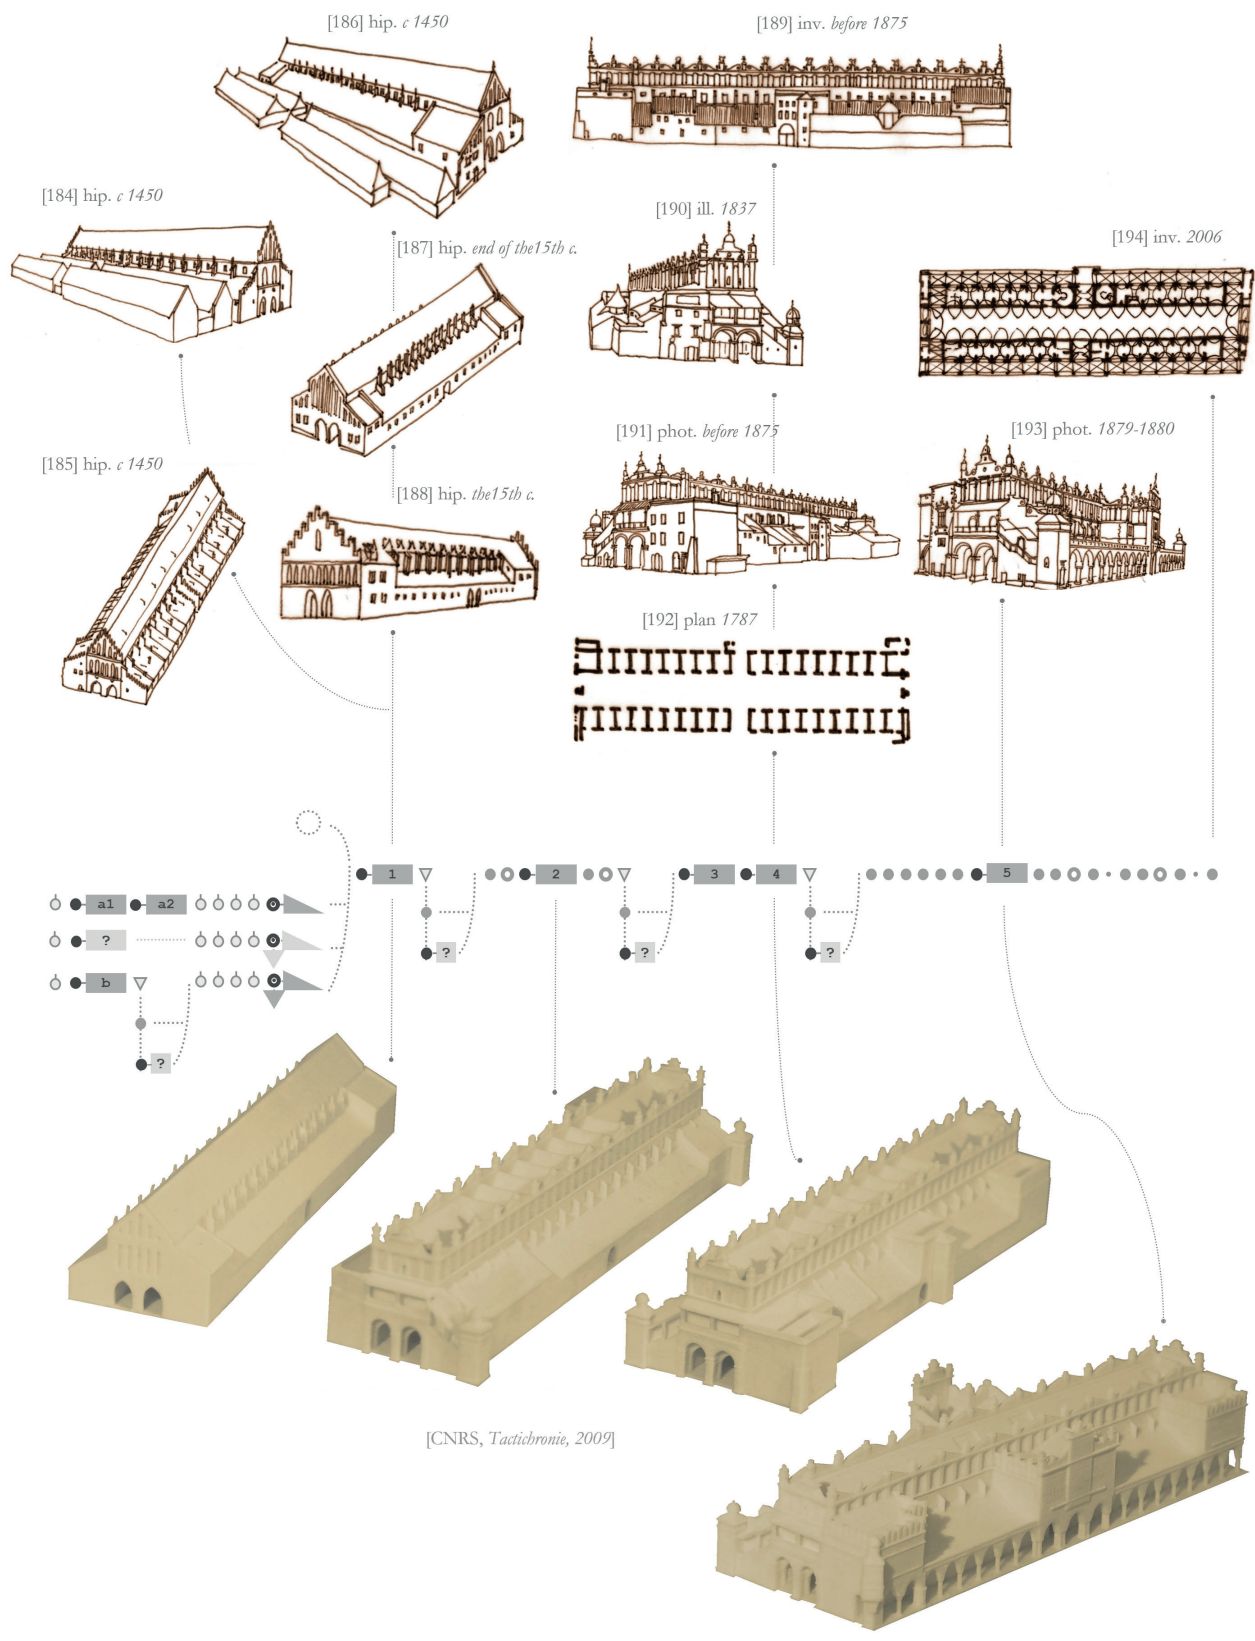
[186] hip. c 1450

[189] inv. before 1875

[184] hip. c 1450

[187] hip. end of the15th c.

[190] ill. 1837

[194] inv. 2006

[185] hip. c 1450

[188] hip. the15th c.

[191] phot. before 1875

[193] phot. 1879-1880

[192] plan 1787

1

2

3

4

5

a1

a2

?

?

b

?

?

?

?

[CNRS, Tactichronie, 2009]